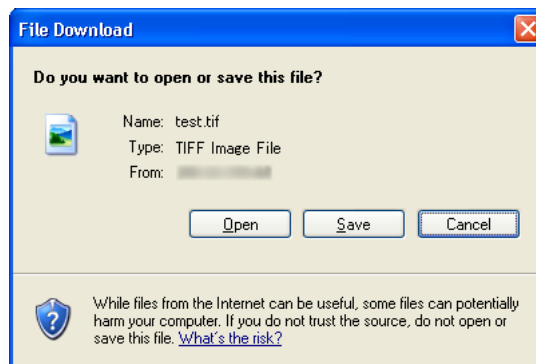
File Download

Do you want to open or save this file?

Name: test.tif
Type: TIFF Image File
From: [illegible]

Open Save Cancel

While files from the Internet can be useful, some files can potentially harm your computer. If you do not trust the source, do not open or save this file. What's the risk?